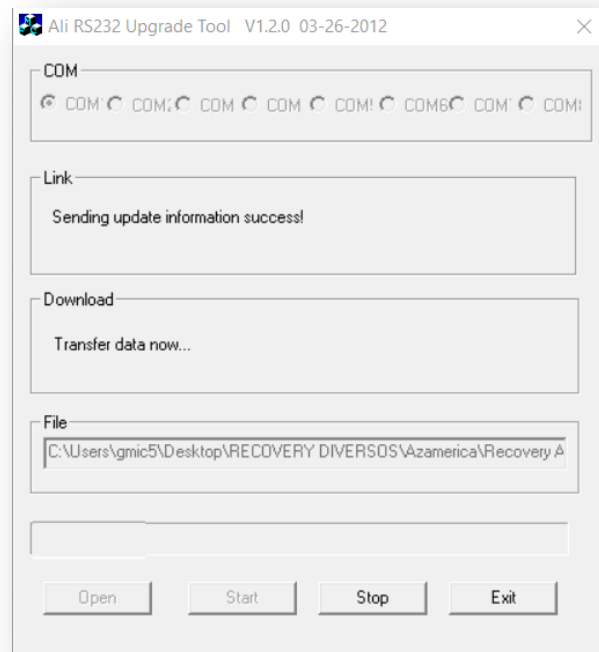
Ali RS232 Upgrade Tool V1.2.0 03-26-2012

COM
COM COM COM COM COM COM6 COM COM

Link
Sending update information success!

Download
Transfer data now...

File
C:\Users\gmic5\Desktop\RECOVERY DIVERSOS\Azamerica\Recovery A

Open Start Stop Exit